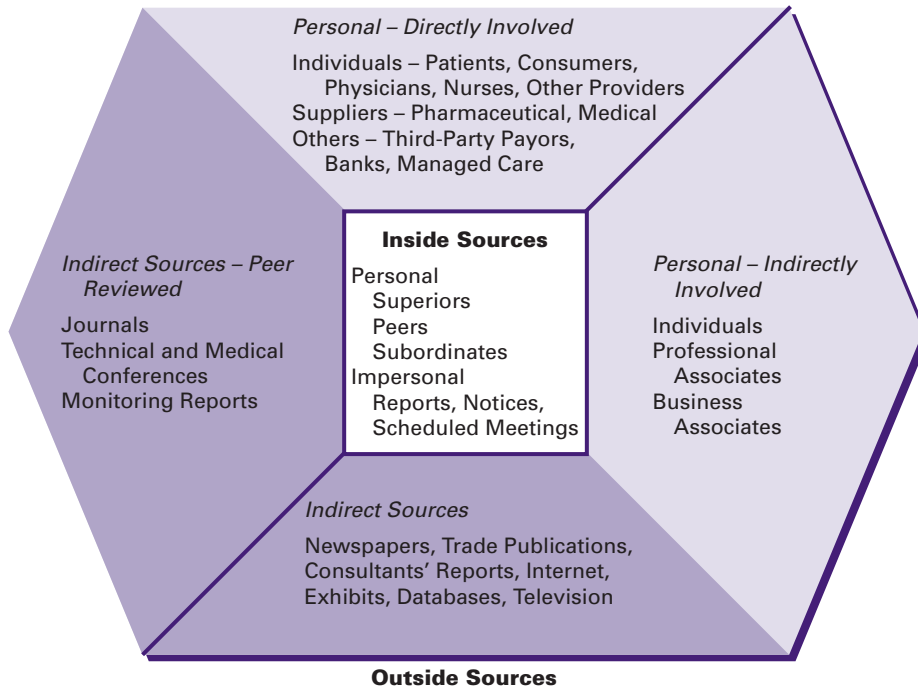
Personal – Directly Involved

Individuals – Patients, Consumers, Physicians, Nurses, Other Providers
Suppliers – Pharmaceutical, Medical
Others – Third-Party Payors, Banks, Managed Care

Indirect Sources – Peer Reviewed

Journals
Technical and Medical Conferences
Monitoring Reports

Inside Sources

Personal
Superiors
Peers
Subordinates
Impersonal
Reports, Notices,
Scheduled Meetings

Personal – Indirectly Involved

Individuals
Professional Associates
Business Associates

Indirect Sources

Newspapers, Trade Publications, Consultants' Reports, Internet, Exhibits, Databases, Television

Outside Sources